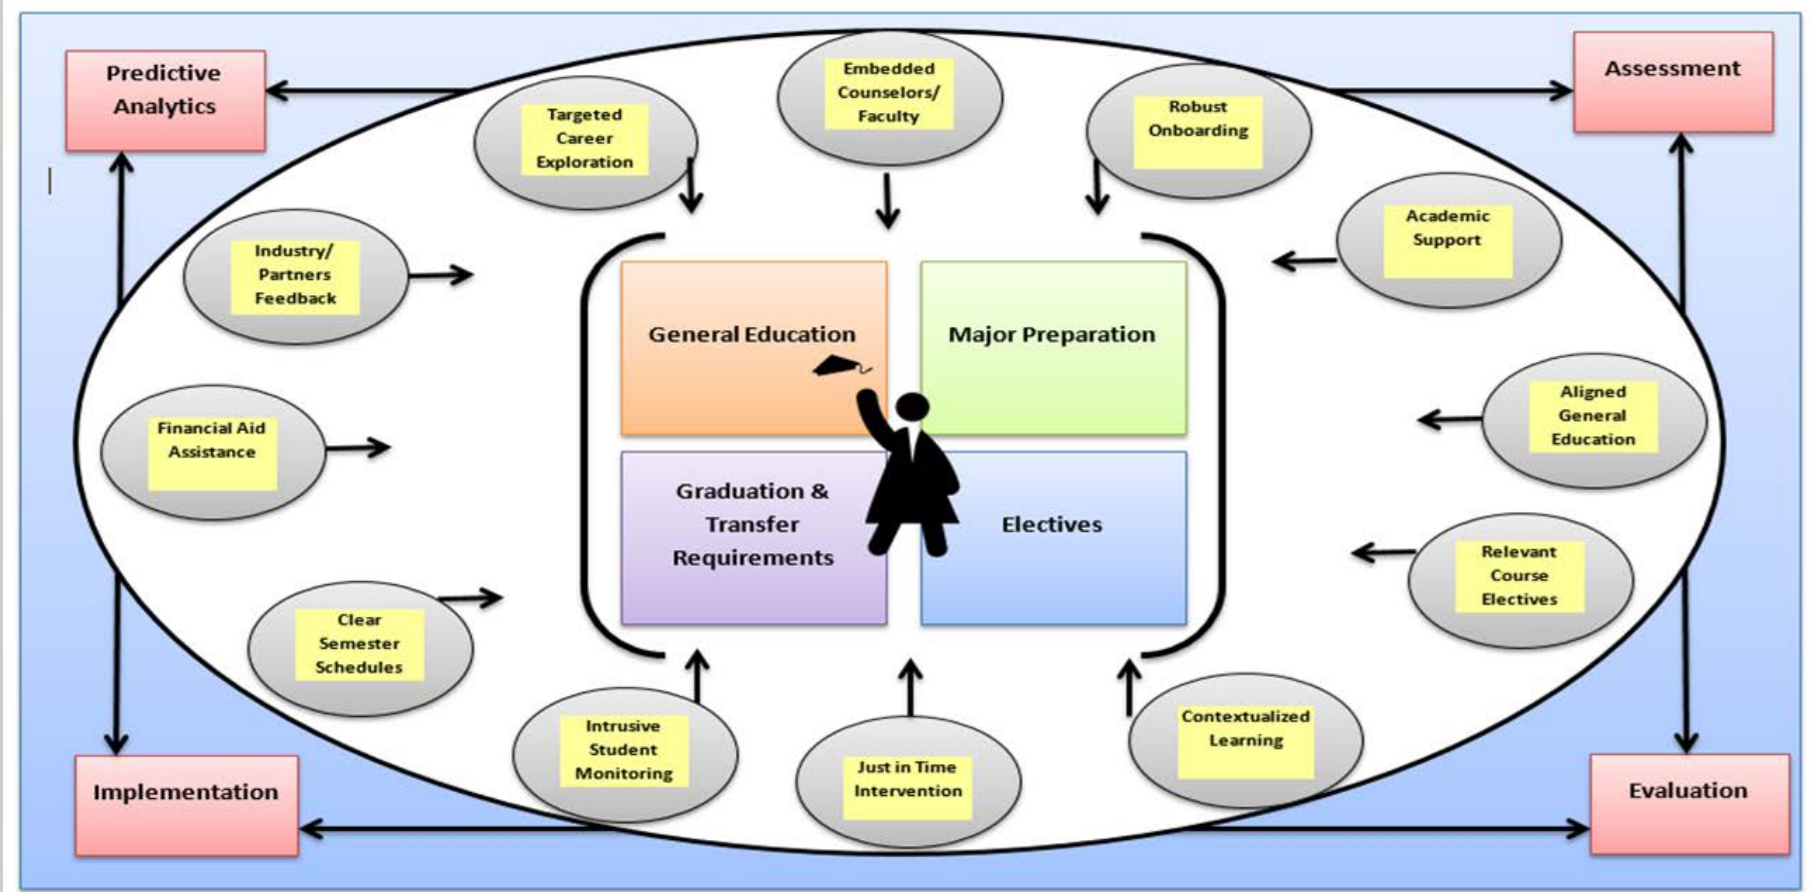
Predictive Analytics

Assessment

Targeted Career Exploration

Embedded Counselors/ Faculty

Robust Onboarding

Industry/ Partners Feedback

Academic Support

General Education

Major Preparation

Financial Aid Assistance

Aligned General Education

Graduation & Transfer Requirements

Electives

Relevant Course Electives

Clear Semester Schedules

Intrusive Student Monitoring

Just in Time Intervention

Contextualized Learning

Implementation

Evaluation